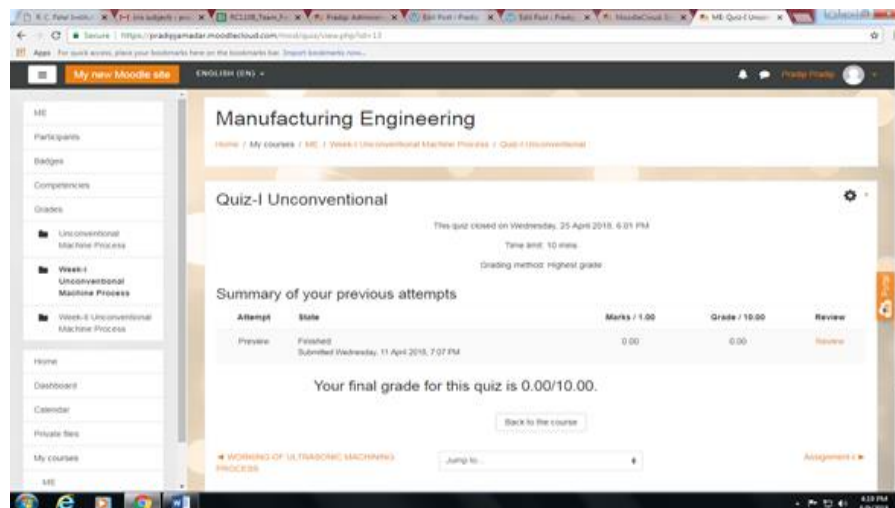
Secure | https://pradipyamadar.moodlecloud.com/mod/quiz/view.php?id=13

Apps For quick access, place your bookmarks here on the bookmarks bar. Import bookmarks now...

My new Moodle site ENGLISH (EN)

Pradip Pradip

ME
Participants
Badges
Competencies
Grades
Unconventional Machine Process
Week-I Unconventional Machine Process
Week-II Unconventional Machine Process

Home
Dashboard
Calendar
Private files
My courses
ME

Manufacturing Engineering

Home / My courses / ME / Week-I Unconventional Machine Process / Quiz-I Unconventional

Quiz-I Unconventional

This quiz closed on Wednesday, 25 April 2018, 6:01 PM

Time limit: 10 mins

Grading method: Highest grade

Summary of your previous attempts

| Attempt | State | Marks / 1.00 | Grade / 10.00 | Review |
|---|---|---|---|---|
| Preview | Finished Submitted Wednesday, 11 April 2018, 7:07 PM | 0.00 | 0.00 | Review |

Your final grade for this quiz is 0.00/10.00.

Back to the course

◄ WORKING OF ULTRASONIC MACHINING PROCESS

Jump to...

Assignment-I ►

4:19 PM